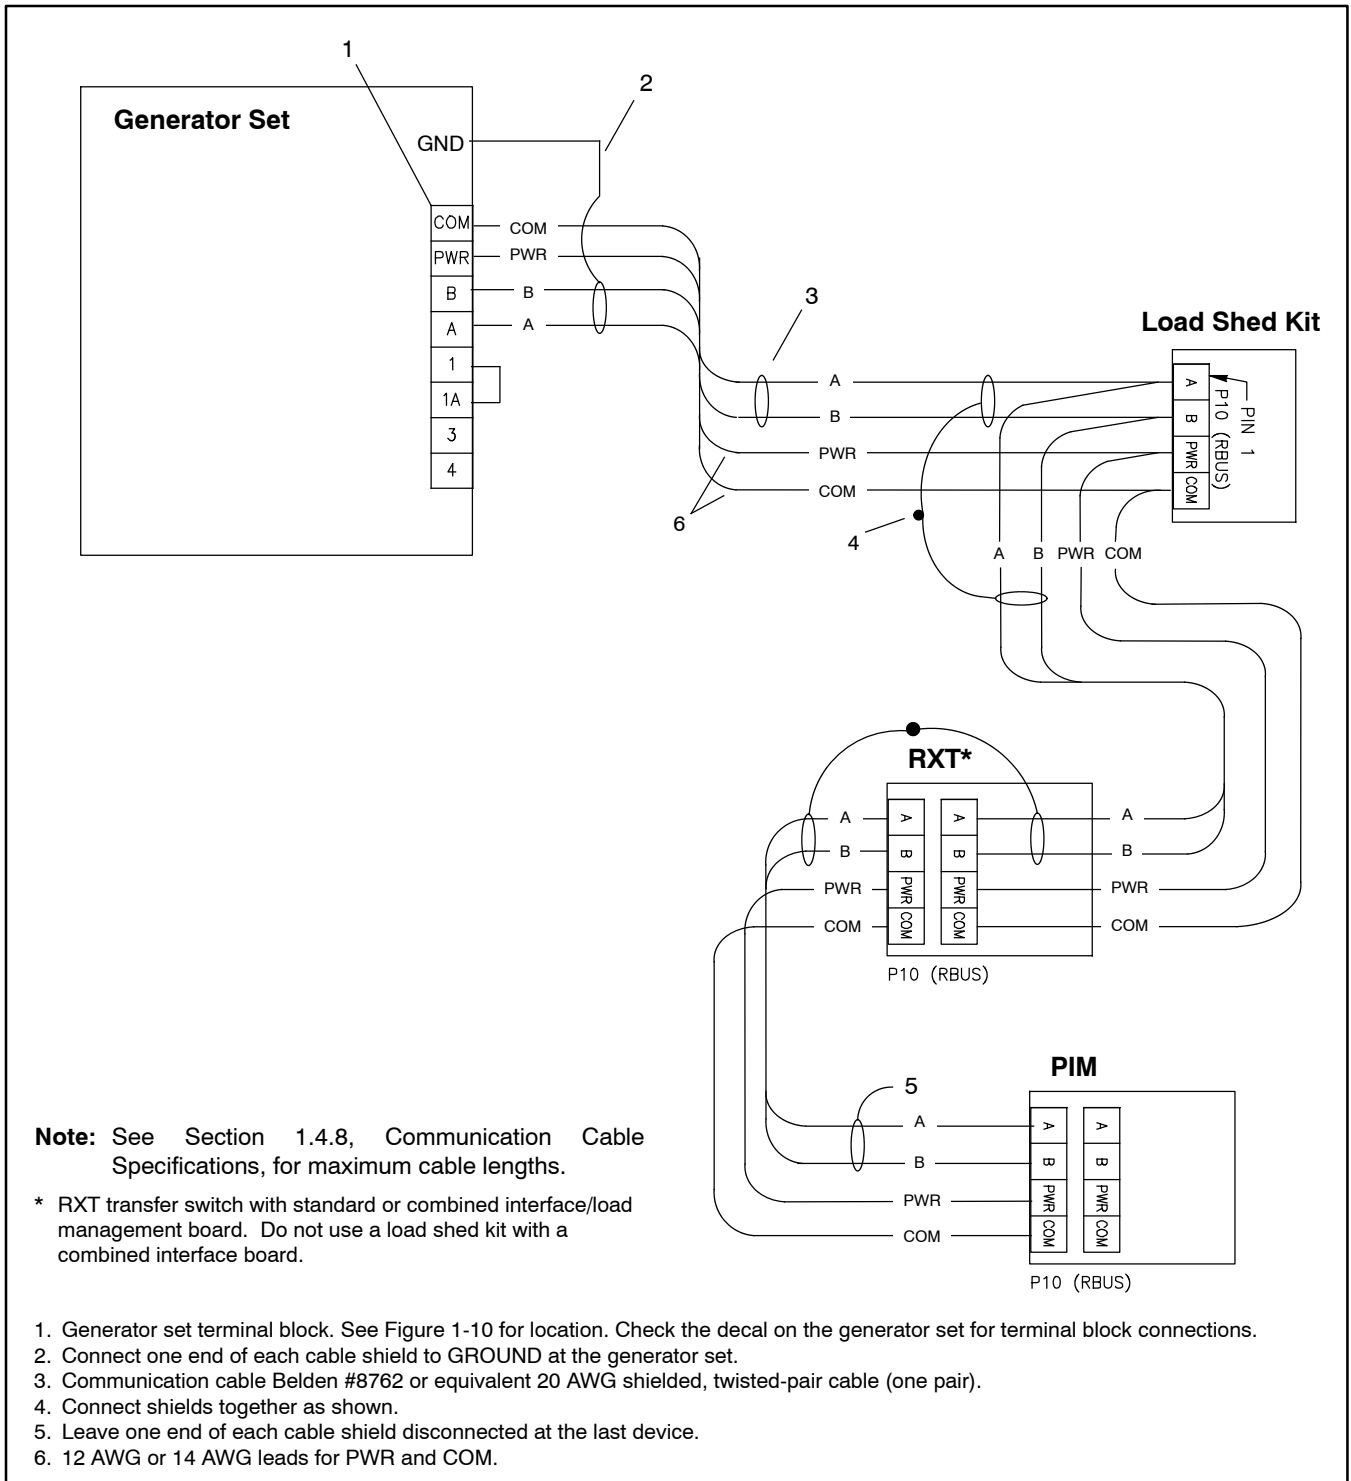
1

2

Generator Set

GND

COM
PWR
B
A
1
1A
3
4

COM
PWR
B
A

3

Load Shed Kit

A
B
PWR
COM

A
B
PWR
COM

PIN 1
P10 (RBUS)

6

4

A B PWR COM

RXT*

A
B
PWR
COM

A B PWR COM

A B PWR COM

A
B
PWR
COM

P10 (RBUS)

5

PIM

A
B
PWR
COM

A B PWR COM

A B PWR COM

P10 (RBUS)

Note: See Section 1.4.8, Communication Cable Specifications, for maximum cable lengths.

* RXT transfer switch with standard or combined interface/load management board. Do not use a load shed kit with a combined interface board.

1. Generator set terminal block. See Figure 1-10 for location. Check the decal on the generator set for terminal block connections.
2. Connect one end of each cable shield to GROUND at the generator set.
3. Communication cable Belden #8762 or equivalent 20 AWG shielded, twisted-pair cable (one pair).
4. Connect shields together as shown.
5. Leave one end of each cable shield disconnected at the last device.
6. 12 AWG or 14 AWG leads for PWR and COM.